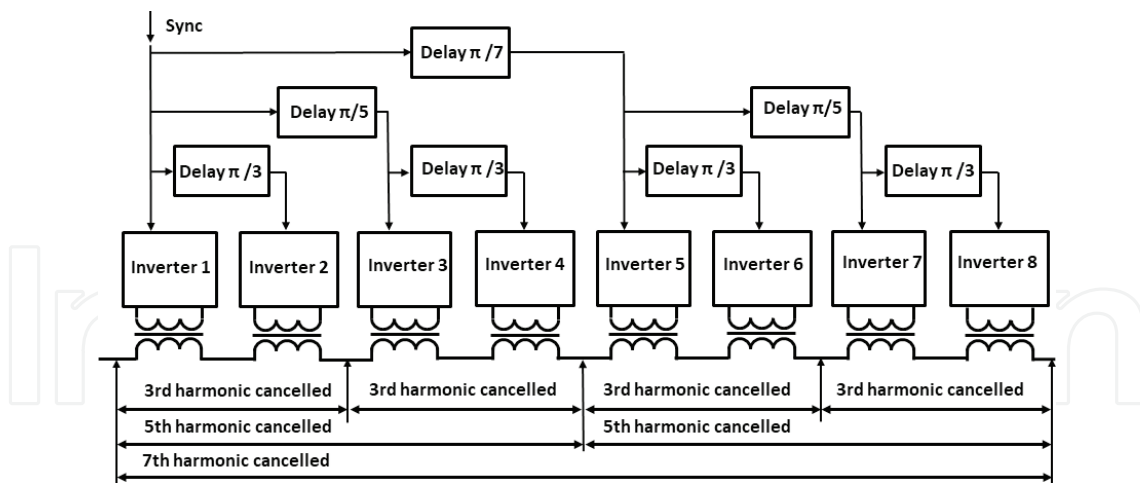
Sync

Delay $\pi$ /7

Delay $\pi$/5

Delay $\pi$/5

Delay $\pi$ /3

Delay $\pi$ /3

Delay $\pi$ /3

Delay $\pi$ /3

Inverter 1

Inverter 2

Inverter 3

Inverter 4

Inverter 5

Inverter 6

Inverter 7

Inverter 8

3rd harmonic cancelled

3rd harmonic cancelled

3rd harmonic cancelled

3rd harmonic cancelled

5th harmonic cancelled

5th harmonic cancelled

7th harmonic cancelled